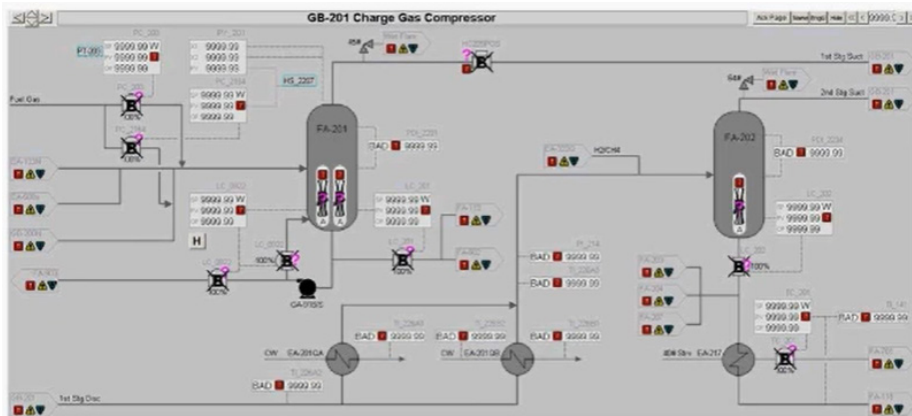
GB-201 Charge Gas Compressor

Ack Page

PC_200
9999.99 W
9999.99
9999.99

PI_201
9999.99
9999.99
9999.99

PI-200

PC_2004
9999.99 W
9999.99
9999.99

HS_2257

Fuel Gas

100%

FA-201

PDI_2201
BAD 9999.99

LC_2002
9999.99 W
9999.99
9999.99

LC_201
9999.99 W
9999.99
9999.99

LC_2003

100%

H

GA-0185

H2/CH4

FA-202

PDI_2204
BAD 9999.99

LC_202
9999.99 W
9999.99
9999.99

100%

PI_214
BAD 9999.99
BAD 9999.99
BAD 9999.99

TI_22648
BAD 9999.99
BAD 9999.99
BAD 9999.99

TI_22647

CW EA-201GA

EA-201GB

EA-217

TC_201
9999.99 W
9999.99
9999.99

TI_141
BAD 9999.99

BAD 9999.99

1st Stg Suct

2nd Stg Suct

1st Stg Disc

100%